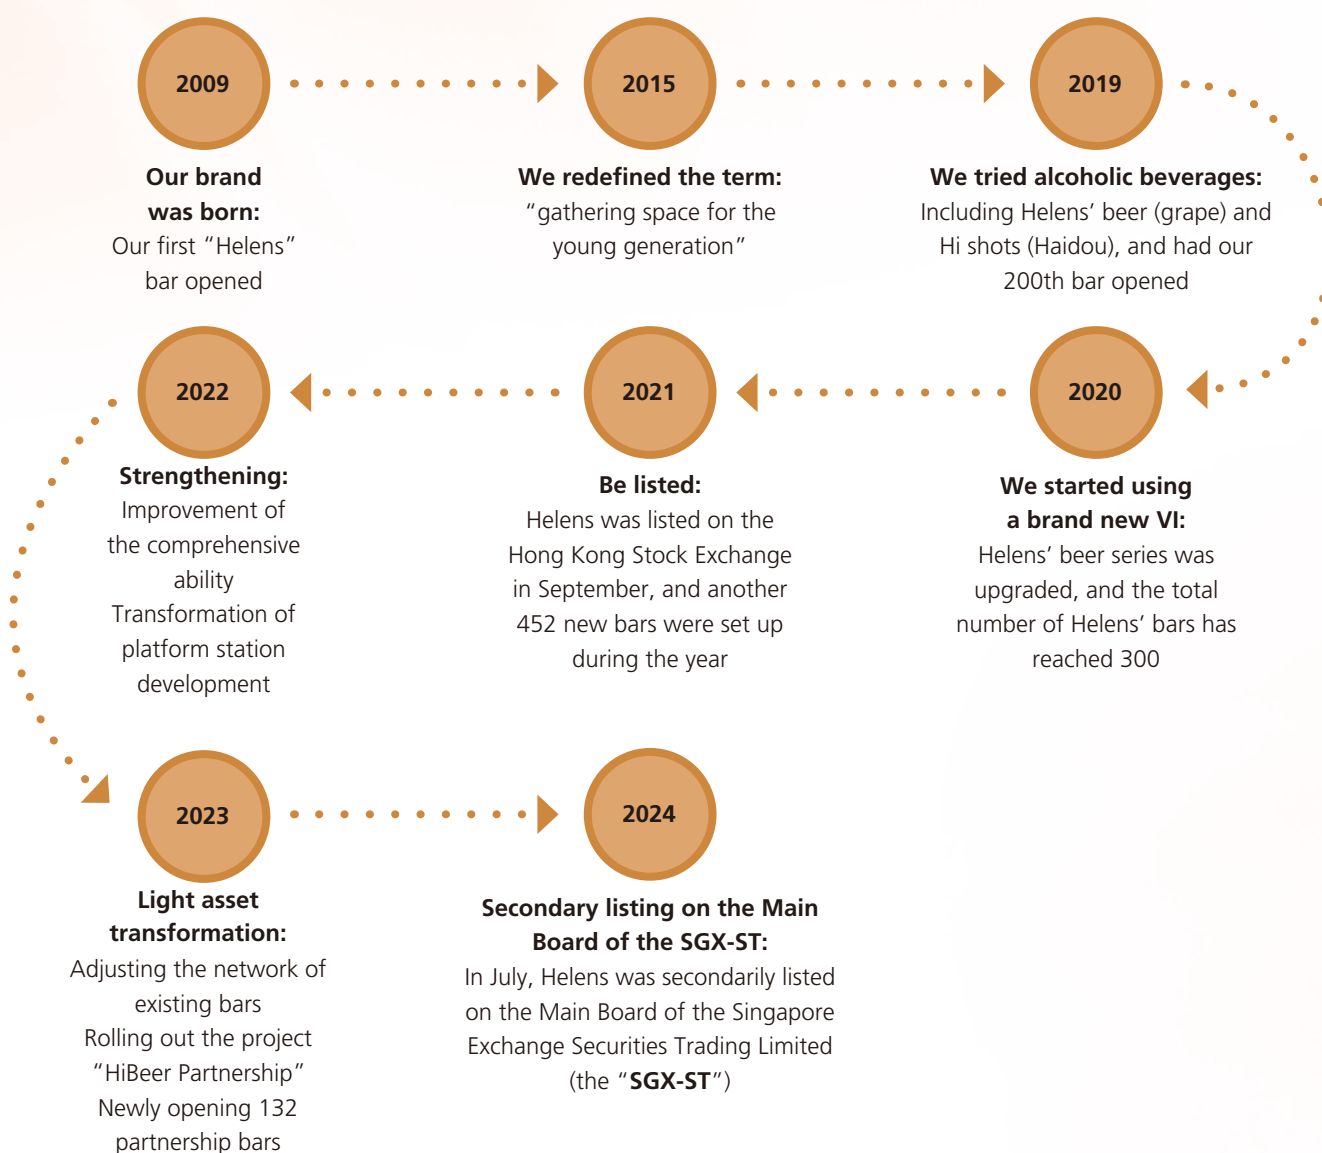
2009

Our brand was born:
Our first “Helens” bar opened

2015

We redefined the term:
“gathering space for the young generation”

2019

We tried alcoholic beverages:
Including Helens’ beer (grape) and Hi shots (Haidou), and had our 200th bar opened

2020

We started using a brand new VI:
Helens’ beer series was upgraded, and the total number of Helens’ bars has reached 300

2021

Be listed:
Helens was listed on the Hong Kong Stock Exchange in September, and another 452 new bars were set up during the year

2022

Strengthening:
Improvement of the comprehensive ability
Transformation of platform station development

2023

Light asset transformation:
Adjusting the network of existing bars
Rolling out the project “HiBeer Partnership”
Newly opening 132 partnership bars

2024

Secondary listing on the Main Board of the SGX-ST:
In July, Helens was secondarily listed on the Main Board of the Singapore Exchange Securities Trading Limited (the “SGX-ST”)